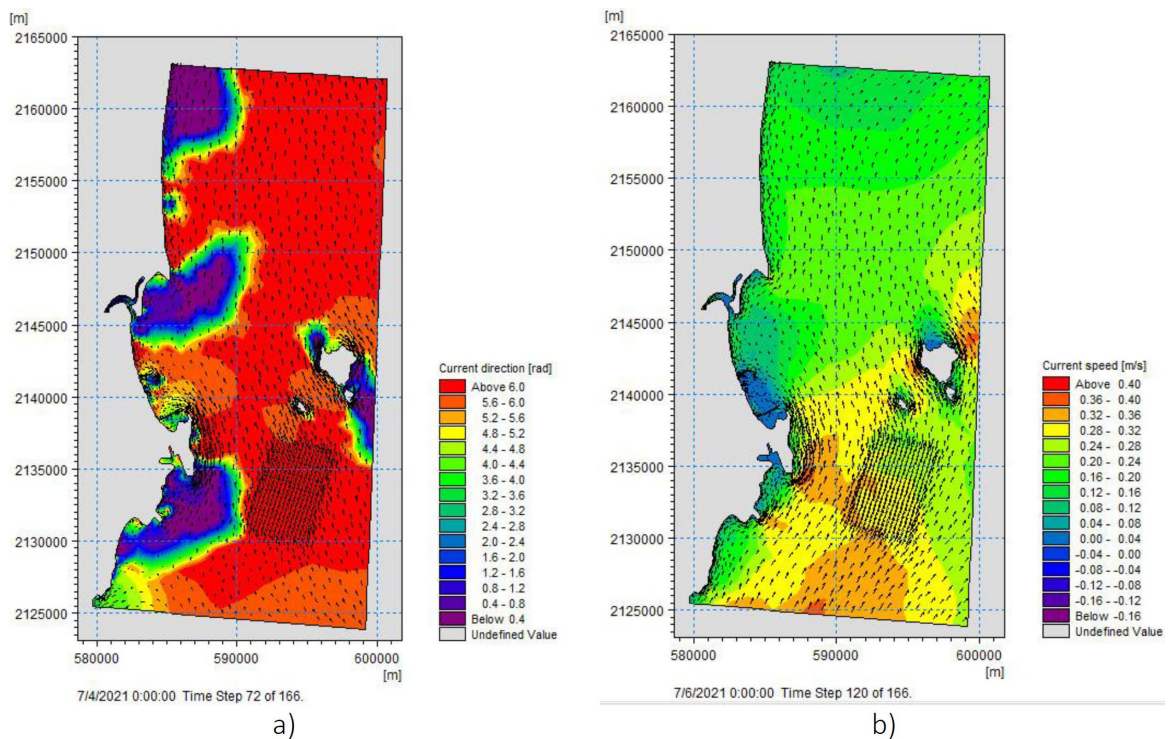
[m]

2165000
2160000
2155000
2150000
2145000
2140000
2135000
2130000
2125000

580000 590000 600000
[m]

Current direction [rad]

Above 6.0
5.6 - 6.0
5.2 - 5.6
4.8 - 5.2
4.4 - 4.8
4.0 - 4.4
3.6 - 4.0
3.2 - 3.6
2.8 - 3.2
2.4 - 2.8
2.0 - 2.4
1.6 - 2.0
1.2 - 1.6
0.8 - 1.2
0.4 - 0.8
Below 0.4
Undefined Value

7/4/2021 0:00:00 Time Step 72 of 166.

a)

[m]

2165000
2160000
2155000
2150000
2145000
2140000
2135000
2130000
2125000

580000 590000 600000
[m]

Current speed [m/s]

Above 0.40
0.36 - 0.40
0.32 - 0.36
0.28 - 0.32
0.24 - 0.28
0.20 - 0.24
0.16 - 0.20
0.12 - 0.16
0.08 - 0.12
0.04 - 0.08
0.00 - 0.04
-0.04 - 0.00
-0.08 - -0.04
-0.12 - -0.08
-0.16 - -0.12
Below -0.16
Undefined Value

7/6/2021 0:00:00 Time Step 120 of 166.

b)